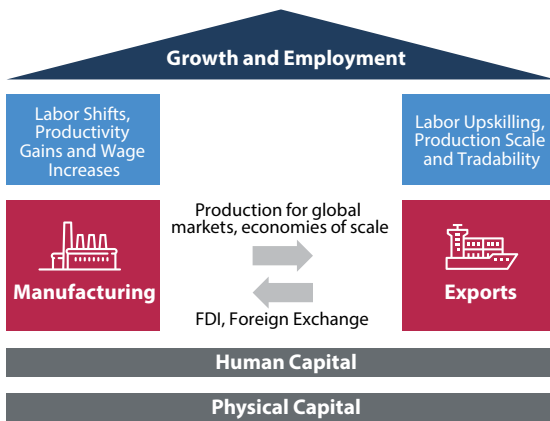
Growth and Employment

Labor Shifts, Productivity Gains and Wage Increases

Labor Upskilling, Production Scale and Tradability

Manufacturing

Production for global markets, economies of scale

FDI, Foreign Exchange

Exports

Human Capital

Physical Capital